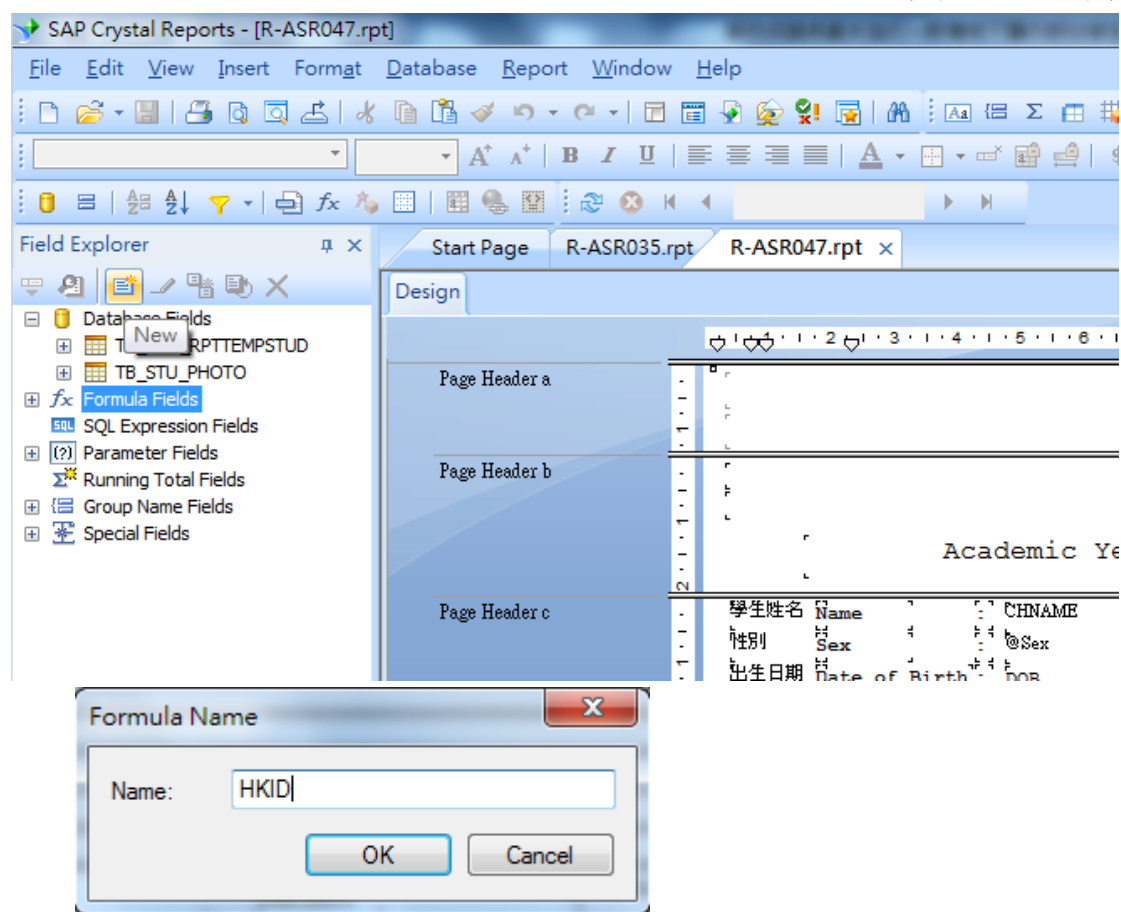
SAP Crystal Reports - [R-ASR047.rpt]

File Edit View Insert Format Database Report Window Help

Field Explorer

Start Page R-ASR035.rpt R-ASR047.rpt ×

Design

Database Fields
New
TB_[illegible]RPTTEMPSTUD
TB_STU_PHOTO
Formula Fields
SQL Expression Fields
Parameter Fields
Running Total Fields
Group Name Fields
Special Fields

· 1 · 2 · 3 · 4 · 5 · 6

Page Header a

Page Header b

Academic Ye

Page Header c

學生姓名 Name CHNAME
性別 Sex @Sex
出生日期 Date of Birth DOB

Formula Name

Name: HKID

OK Cancel